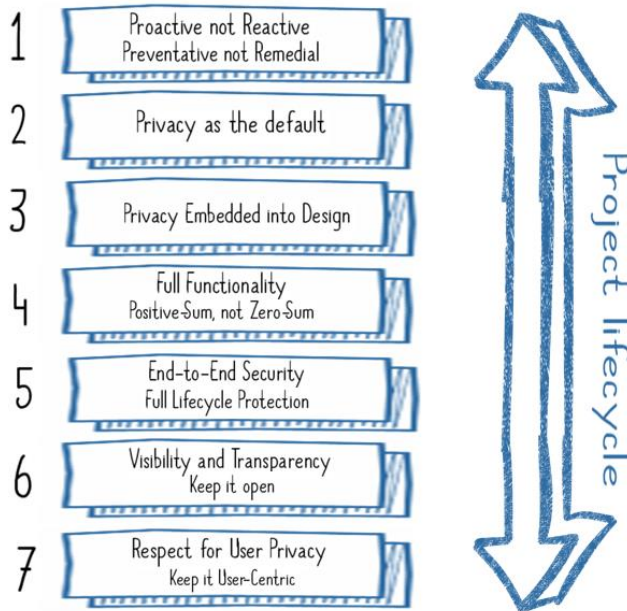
1 Proactive not Reactive
Preventative not Remedial

2 Privacy as the default

3 Privacy Embedded into Design

4 Full Functionality
Positive-Sum, not Zero-Sum

5 End-to-End Security
Full Lifecycle Protection

6 Visibility and Transparency
Keep it open

7 Respect for User Privacy
Keep it User-Centric

Project lifecycle